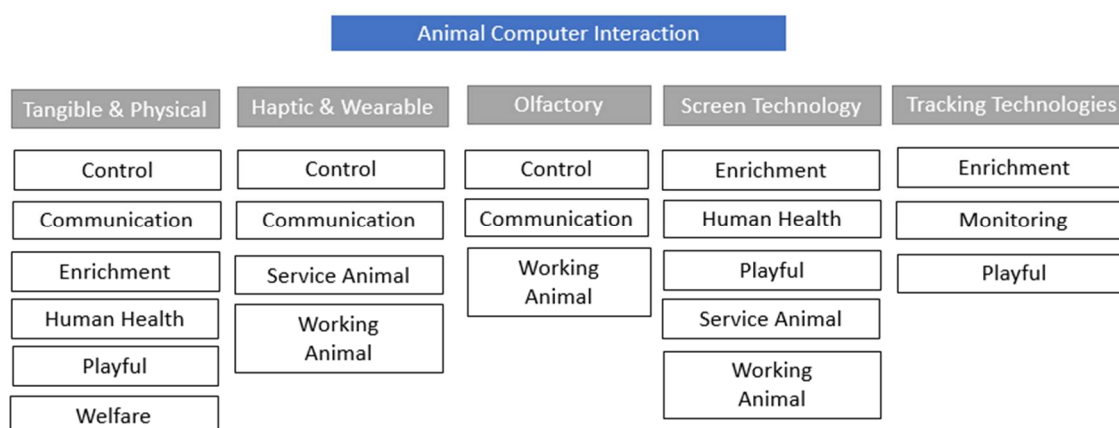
Animal Computer Interaction

Tangible & Physical

Control

Communication

Enrichment

Human Health

Playful

Welfare

Haptic & Wearable

Control

Communication

Service Animal

Working Animal

Olfactory

Control

Communication

Working Animal

Screen Technology

Enrichment

Human Health

Playful

Service Animal

Working Animal

Tracking Technologies

Enrichment

Monitoring

Playful